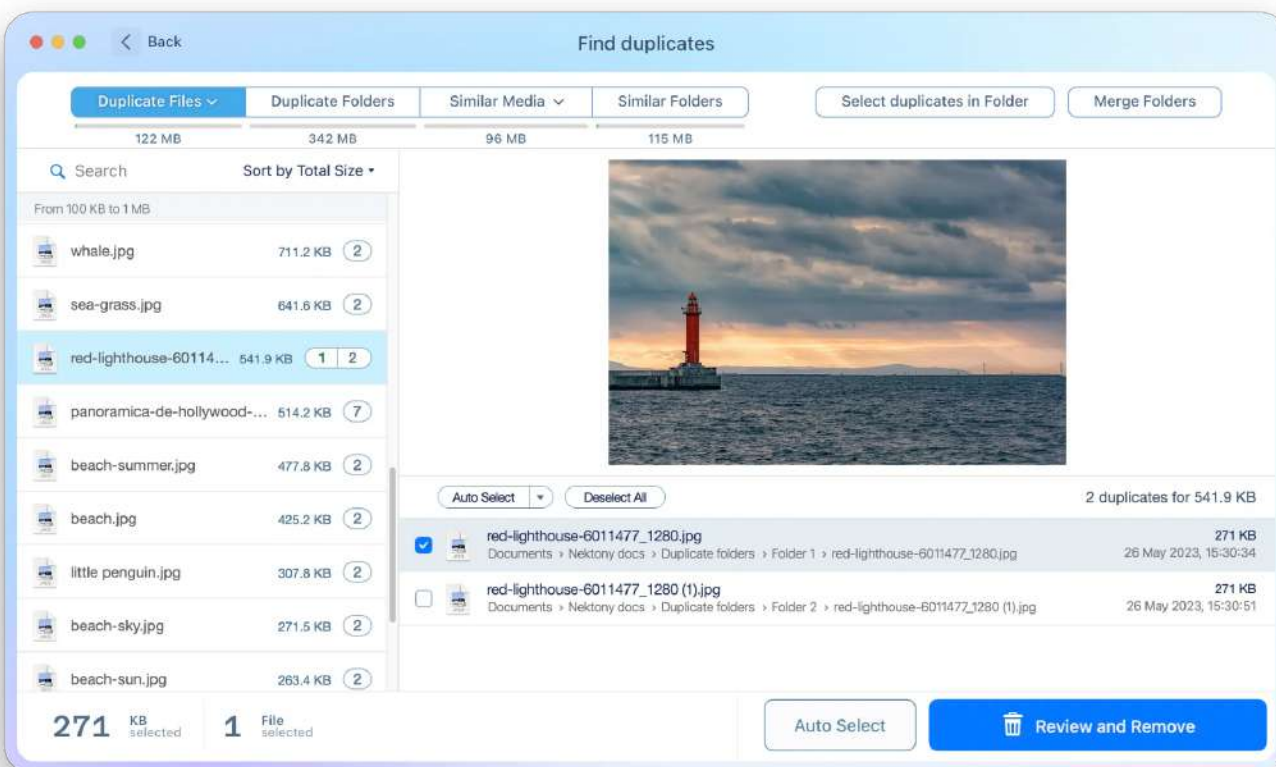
Back

Find duplicates

Duplicate Files
122 MB

Duplicate Folders
342 MB

Similar Media
96 MB

Similar Folders
115 MB

Select duplicates in Folder

Merge Folders

Search

Sort by Total Size

From 100 KB to 1 MB

whale.jpg 711.2 KB 2

sea-grass.jpg 641.6 KB 2

red-lighthouse-60114... 541.9 KB 1 2

panoramica-de-hollywood-... 514.2 KB 7

beach-summer.jpg 477.8 KB 2

beach.jpg 425.2 KB 2

little penguin.jpg 307.8 KB 2

beach-sky.jpg 271.5 KB 2

beach-sun.jpg 263.4 KB 2

Auto Select

Deselect All

2 duplicates for 541.9 KB

red-lighthouse-6011477_1280.jpg
Documents › Nektony docs › Duplicate folders › Folder 1 › red-lighthouse-6011477_1280.jpg
271 KB
26 May 2023, 15:30:34

red-lighthouse-6011477_1280 (1).jpg
Documents › Nektony docs › Duplicate folders › Folder 2 › red-lighthouse-6011477_1280 (1).jpg
271 KB
26 May 2023, 15:30:51

271 KB selected

1 File selected

Auto Select

Review and Remove